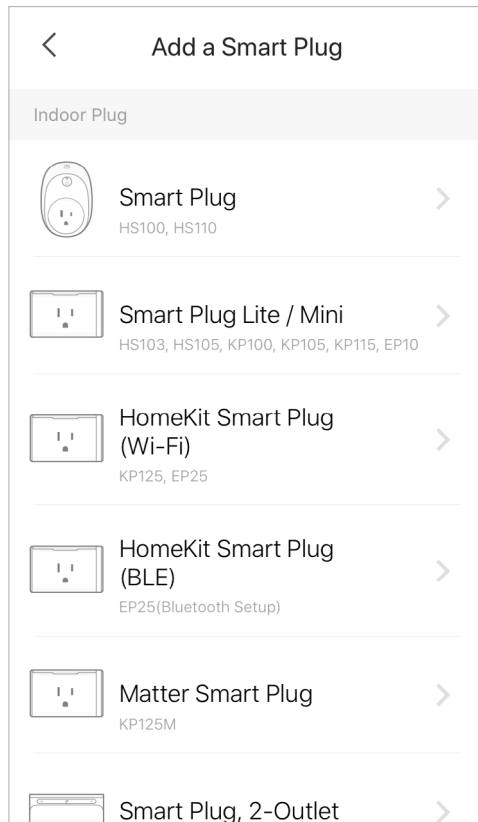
<

Add a Smart Plug

Indoor Plug

Smart Plug
HS100, HS110

>

Smart Plug Lite / Mini
HS103, HS105, KP100, KP105, KP115, EP10

>

HomeKit Smart Plug (Wi-Fi)
KP125, EP25

>

HomeKit Smart Plug (BLE)
EP25(Bluetooth Setup)

>

Matter Smart Plug
KP125M

>

Smart Plug, 2-Outlet

>